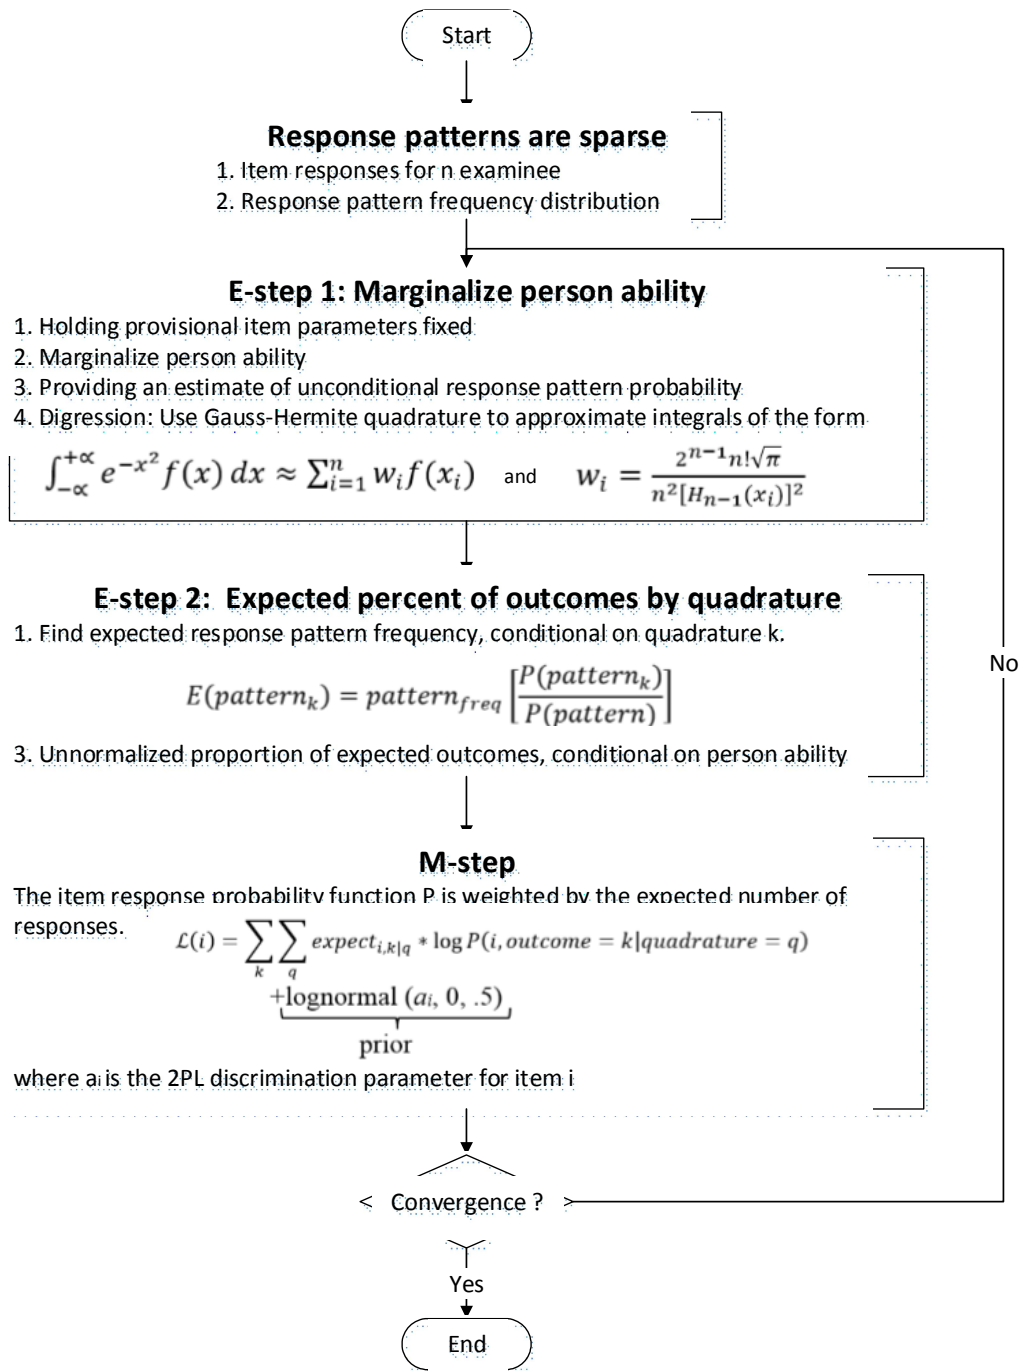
Start

Response patterns are sparse
1. Item responses for n examinee
2. Response pattern frequency distribution

E-step 1: Marginalize person ability
1. Holding provisional item parameters fixed
2. Marginalize person ability
3. Providing an estimate of unconditional response pattern probability
4. Digression: Use Gauss-Hermite quadrature to approximate integrals of the form

$\int_{-\propto}^{+\propto} e^{-x^2} f(x)\,dx \approx \sum_{i=1}^{n} w_i f(x_i)$ and $w_i = \frac{2^{n-1} n! \sqrt{\pi}}{n^2[H_{n-1}(x_i)]^2}$

E-step 2: Expected percent of outcomes by quadrature
1. Find expected response pattern frequency, conditional on quadrature k.

$E(pattern_k) = pattern_{freq}\left[\frac{P(pattern_k)}{P(pattern)}\right]$

3. Unnormalized proportion of expected outcomes, conditional on person ability

M-step
The item response probability function P is weighted by the expected number of responses.

$\mathcal{L}(i) = \sum_k \sum_q expect_{i,k|q} * \log P(i, outcome = k|quadrature = q)$
$+\text{lognormal}(a_i, 0, .5)$
prior

where $a_i$ is the 2PL discrimination parameter for item i

Convergence ?

No

Yes

End